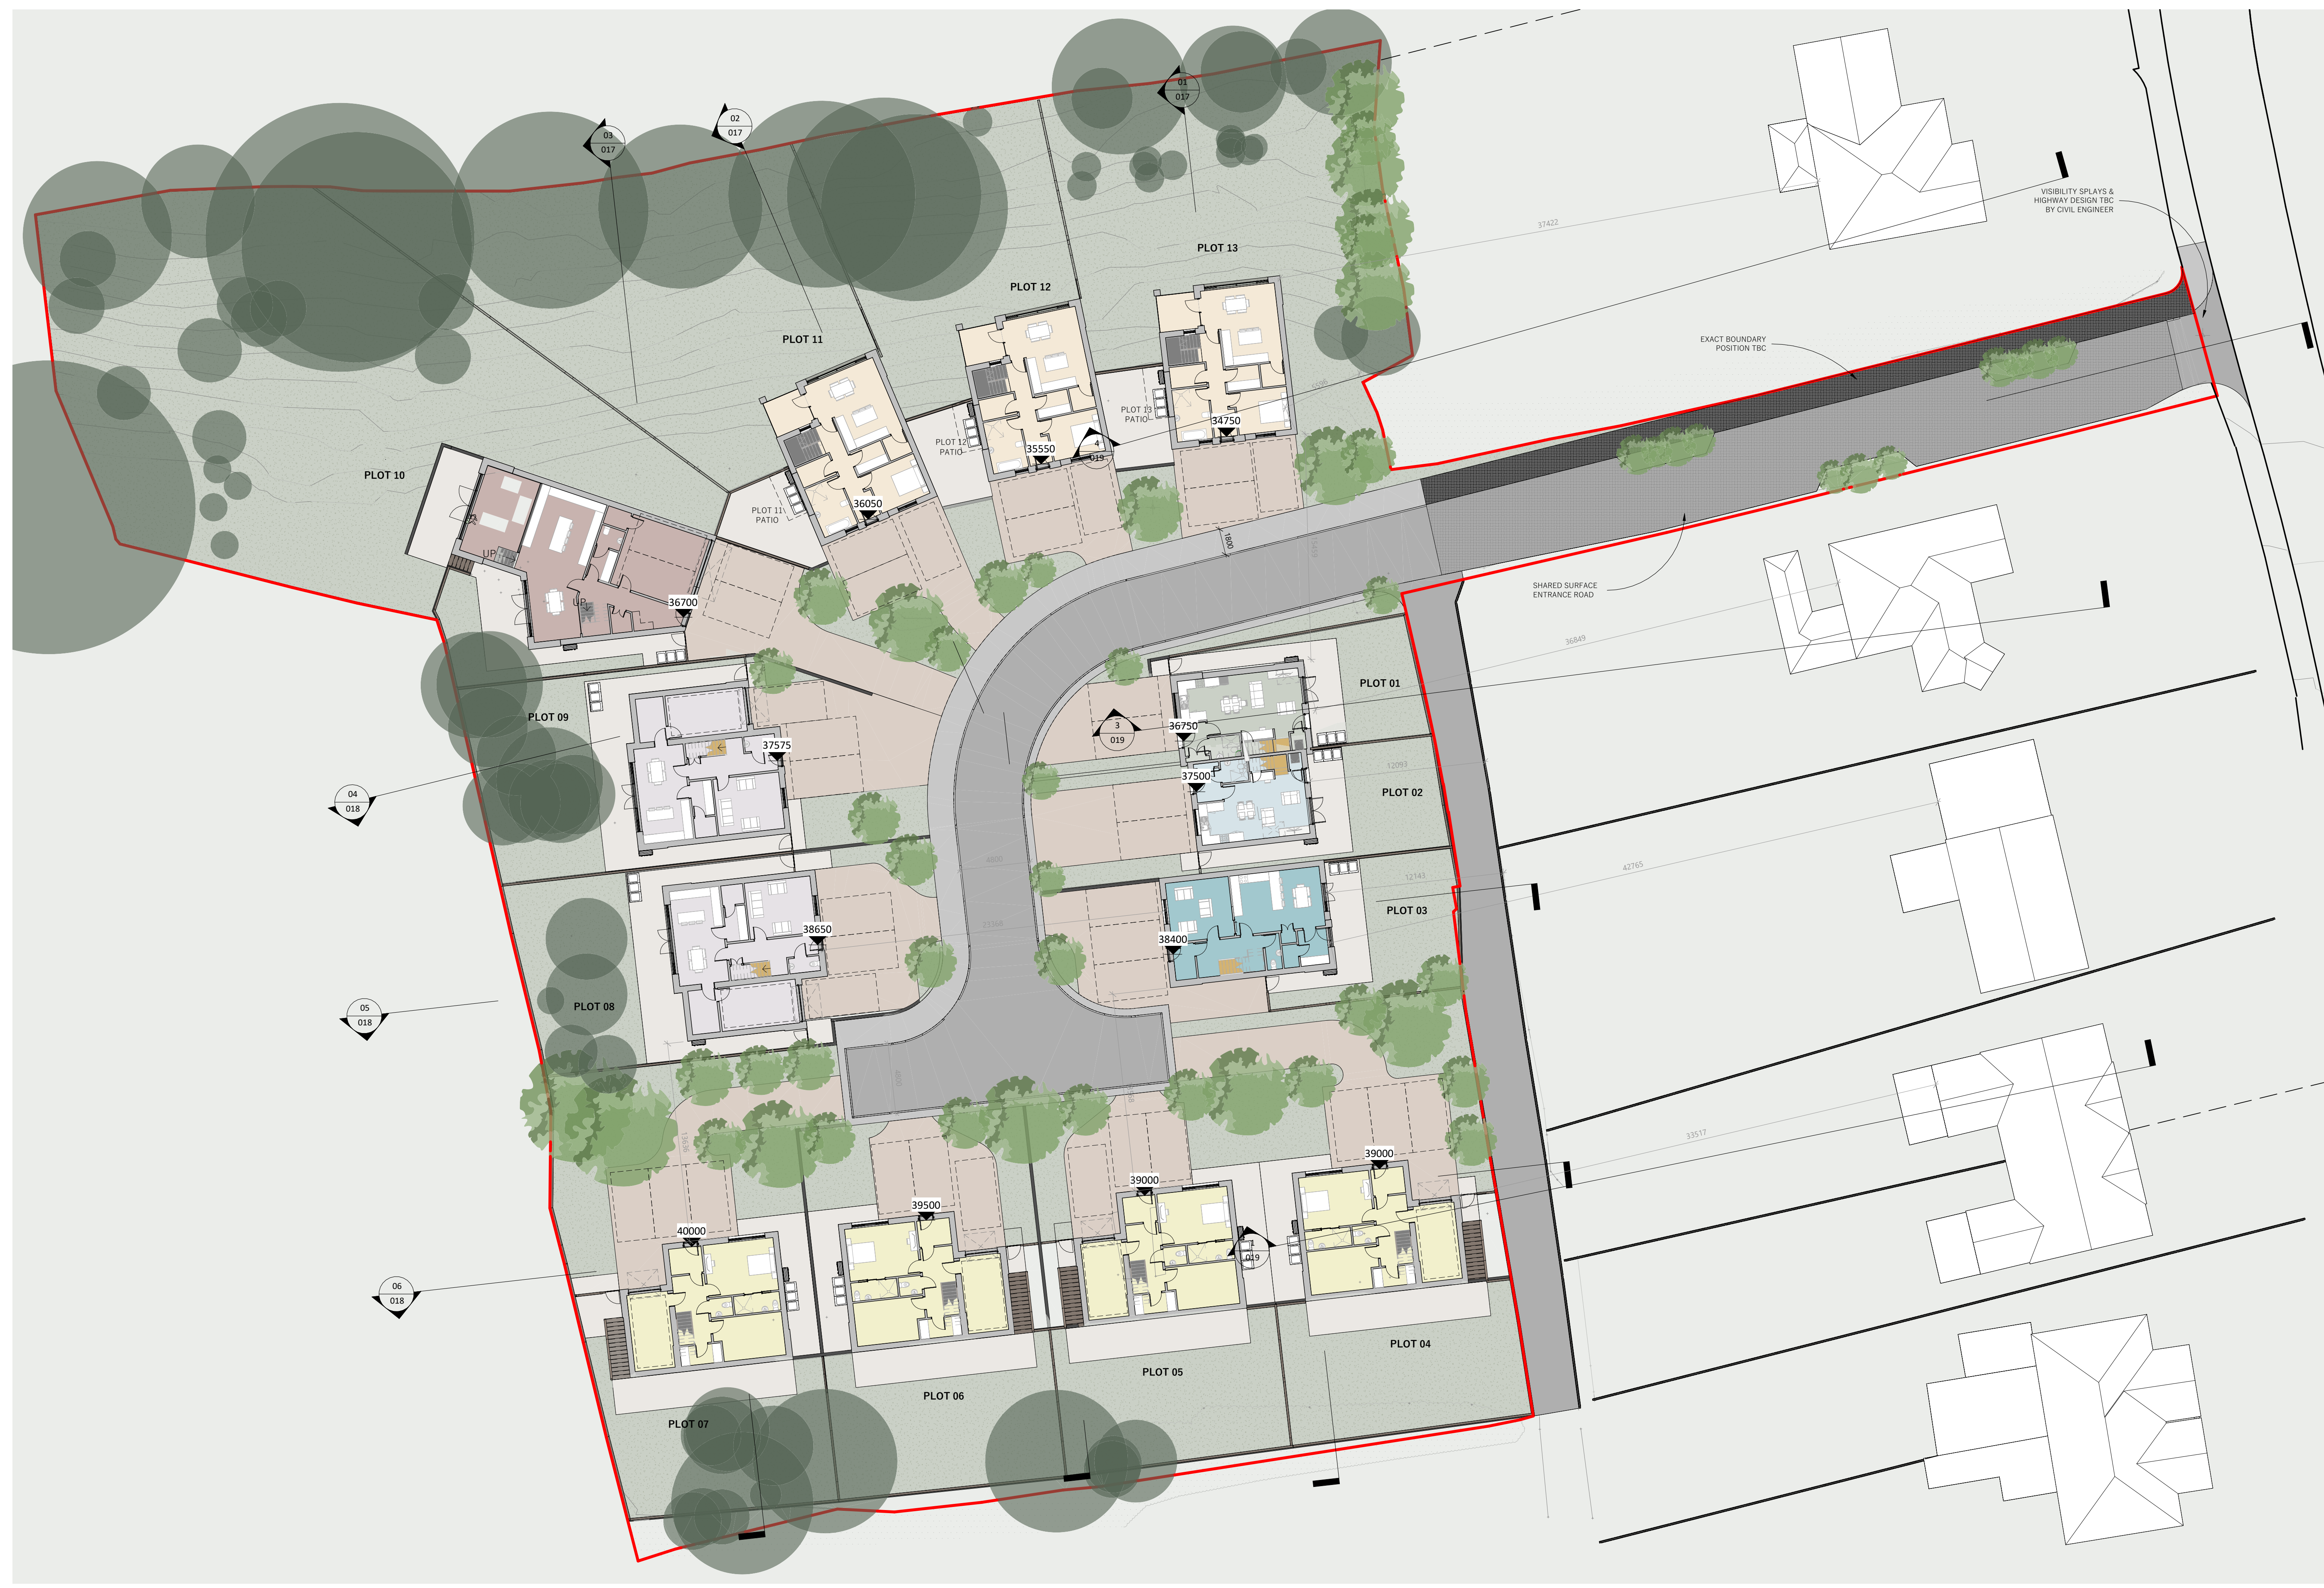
01
017

02
017

03
017

VISIBILITY SPLAYS & HIGHWAY DESIGN TBC BY CIVIL ENGINEER

37422

PLOT 13

PLOT 12

PLOT 11

EXACT BOUNDARY POSITION TBC

PLOT 13 PATIO

34750

PLOT 12 PATIO

35550

4
019

PLOT 10

PLOT 11 PATIO

36050

1800

SHARED SURFACE ENTRANCE ROAD

36700

36849

PLOT 01

PLOT 09

3
019

36750

37575

37500

12093

PLOT 02

04
018

12143

42765

PLOT 03

38650

38400

05
018

PLOT 08

33517

39000

39000

39500

40000

019

06
018

PLOT 04

PLOT 05

PLOT 06

PLOT 07